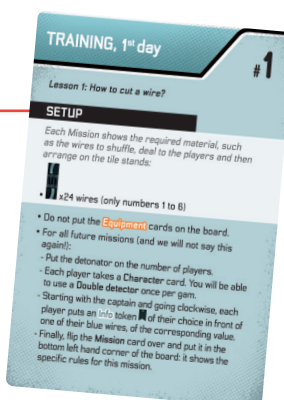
TRAINING, 1st day

#1

Lesson 1: How to cut a wire?

SETUP

Each Mission shows the required material, such as the wires to shuffle, deal to the players and then arrange on the tile stands:

x24 wires (only numbers 1 to 6)

• Do not put the Equipment cards on the board.
• For all future missions (and we will not say this again!):
- Put the detonator on the number of players.
- Each player takes a Character card. You will be able to use a Double detector once per gam.
- Starting with the captain and going clockwise, each player puts an Info token of their choice in front of one of their blue wires, of the corresponding value.
- Finally, flip the Mission card over and put it in the bottom left hand corner of the board: it shows the specific rules for this mission.